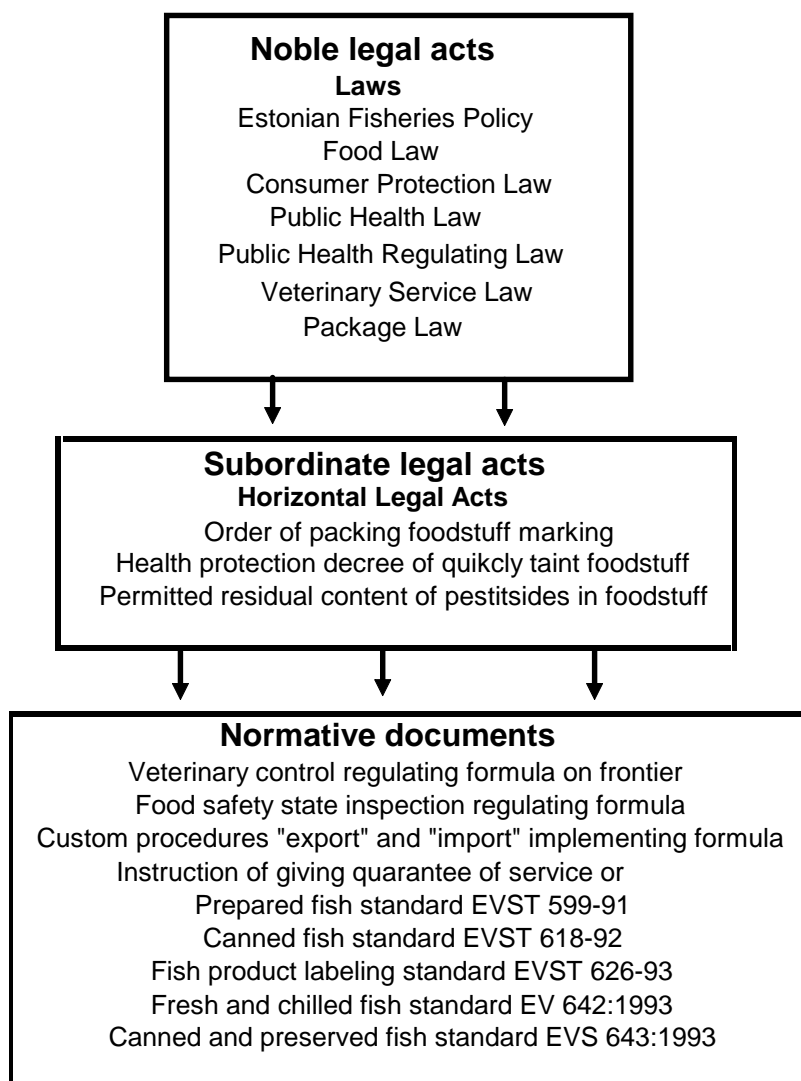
Noble legal acts
Laws
Estonian Fisheries Policy
Food Law
Consumer Protection Law
Public Health Law
Public Health Regulating Law
Veterinary Service Law
Package Law

Subordinate legal acts
Horizontal Legal Acts
Order of packing foodstuff marking
Health protection decree of quikcly taint foodstuff
Permitted residual content of pestitsides in foodstuff

Normative documents
Veterinary control regulating formula on frontier
Food safety state inspection regulating formula
Custom procedures "export" and "import" implementing formula
Instruction of giving quarantee of service or
Prepared fish standard EVST 599-91
Canned fish standard EVST 618-92
Fish product labeling standard EVST 626-93
Fresh and chilled fish standard EV 642:1993
Canned and preserved fish standard EVS 643:1993